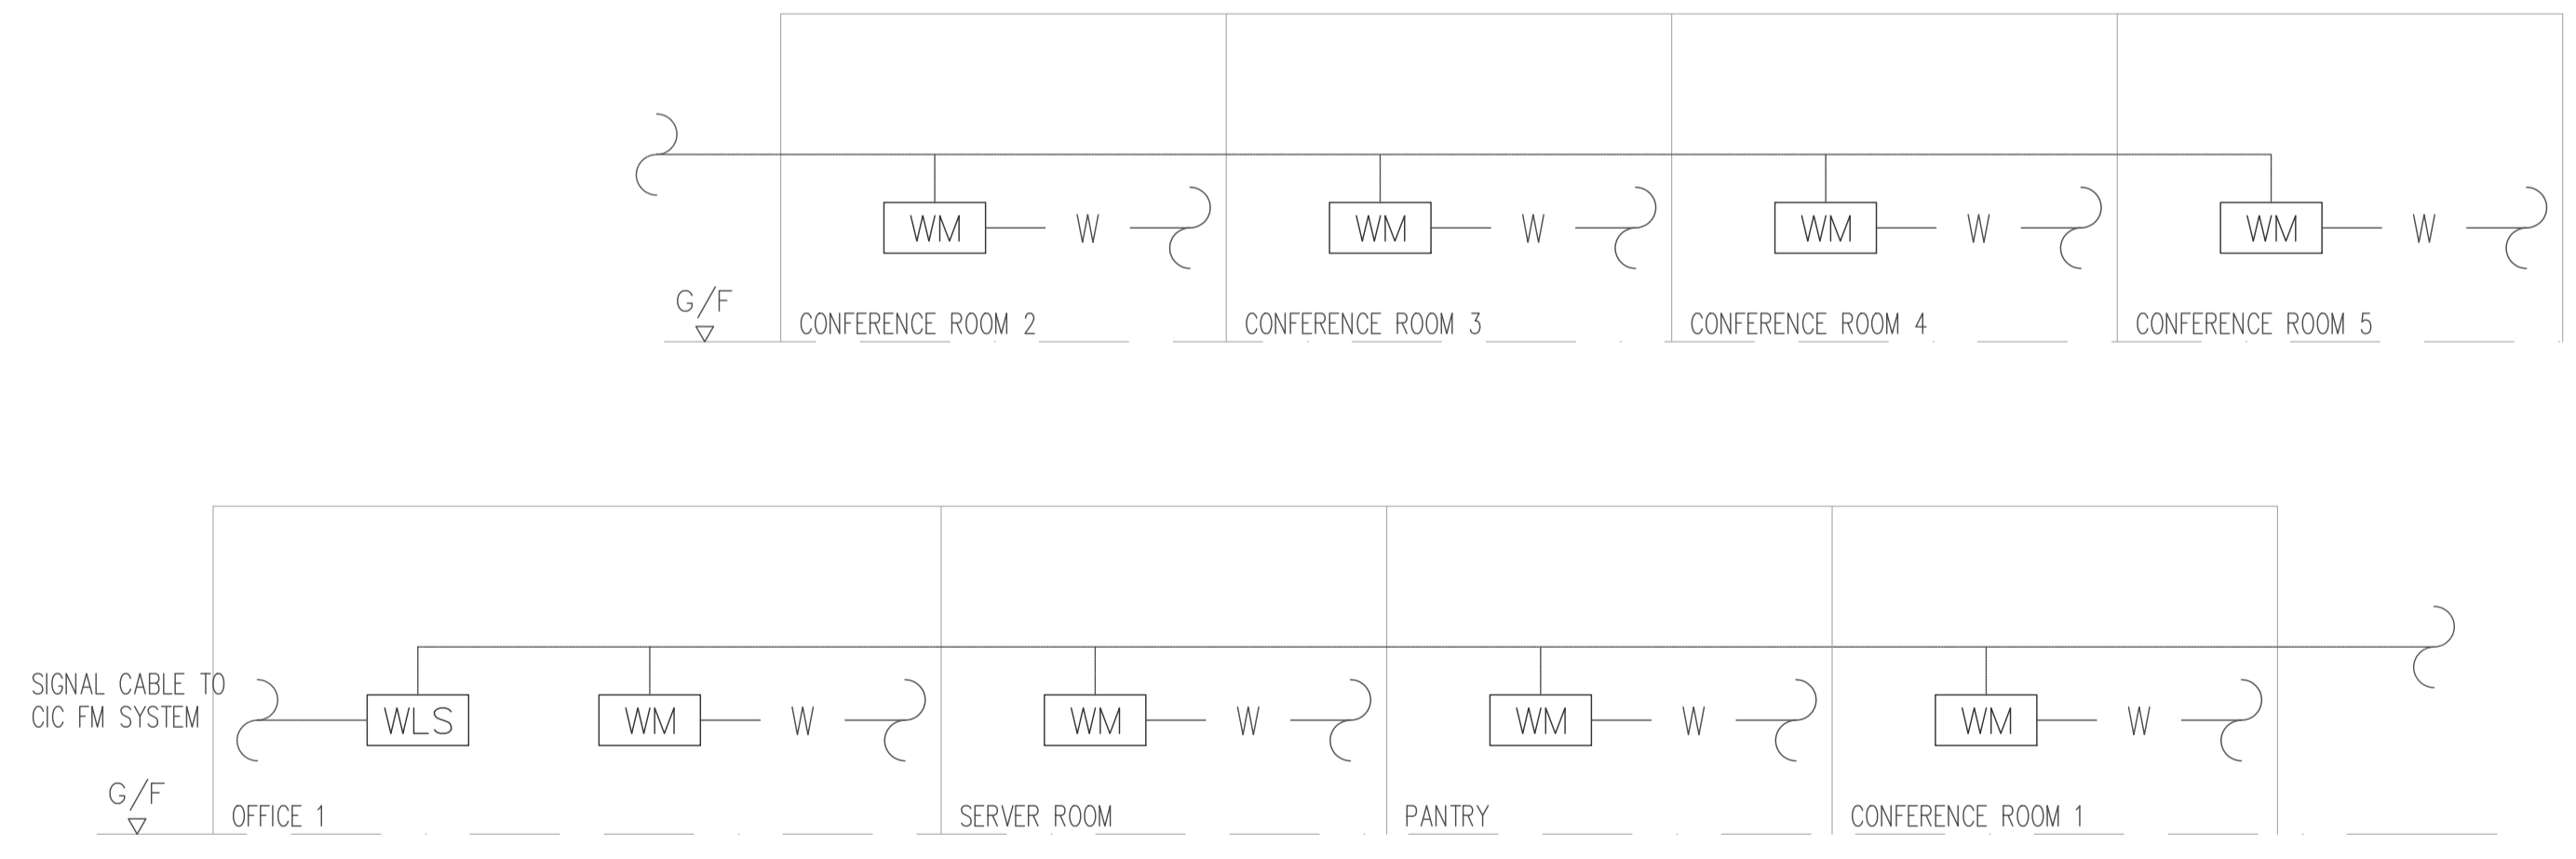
WM W
WM W
WM W
WM W

G/F

CONFERENCE ROOM 2
CONFERENCE ROOM 3
CONFERENCE ROOM 4
CONFERENCE ROOM 5

SIGNAL CABLE TO CIC FM SYSTEM

WLS
WM W
WM W
WM W
WM W

G/F

OFFICE 1
SERVER ROOM
PANTRY
CONFERENCE ROOM 1